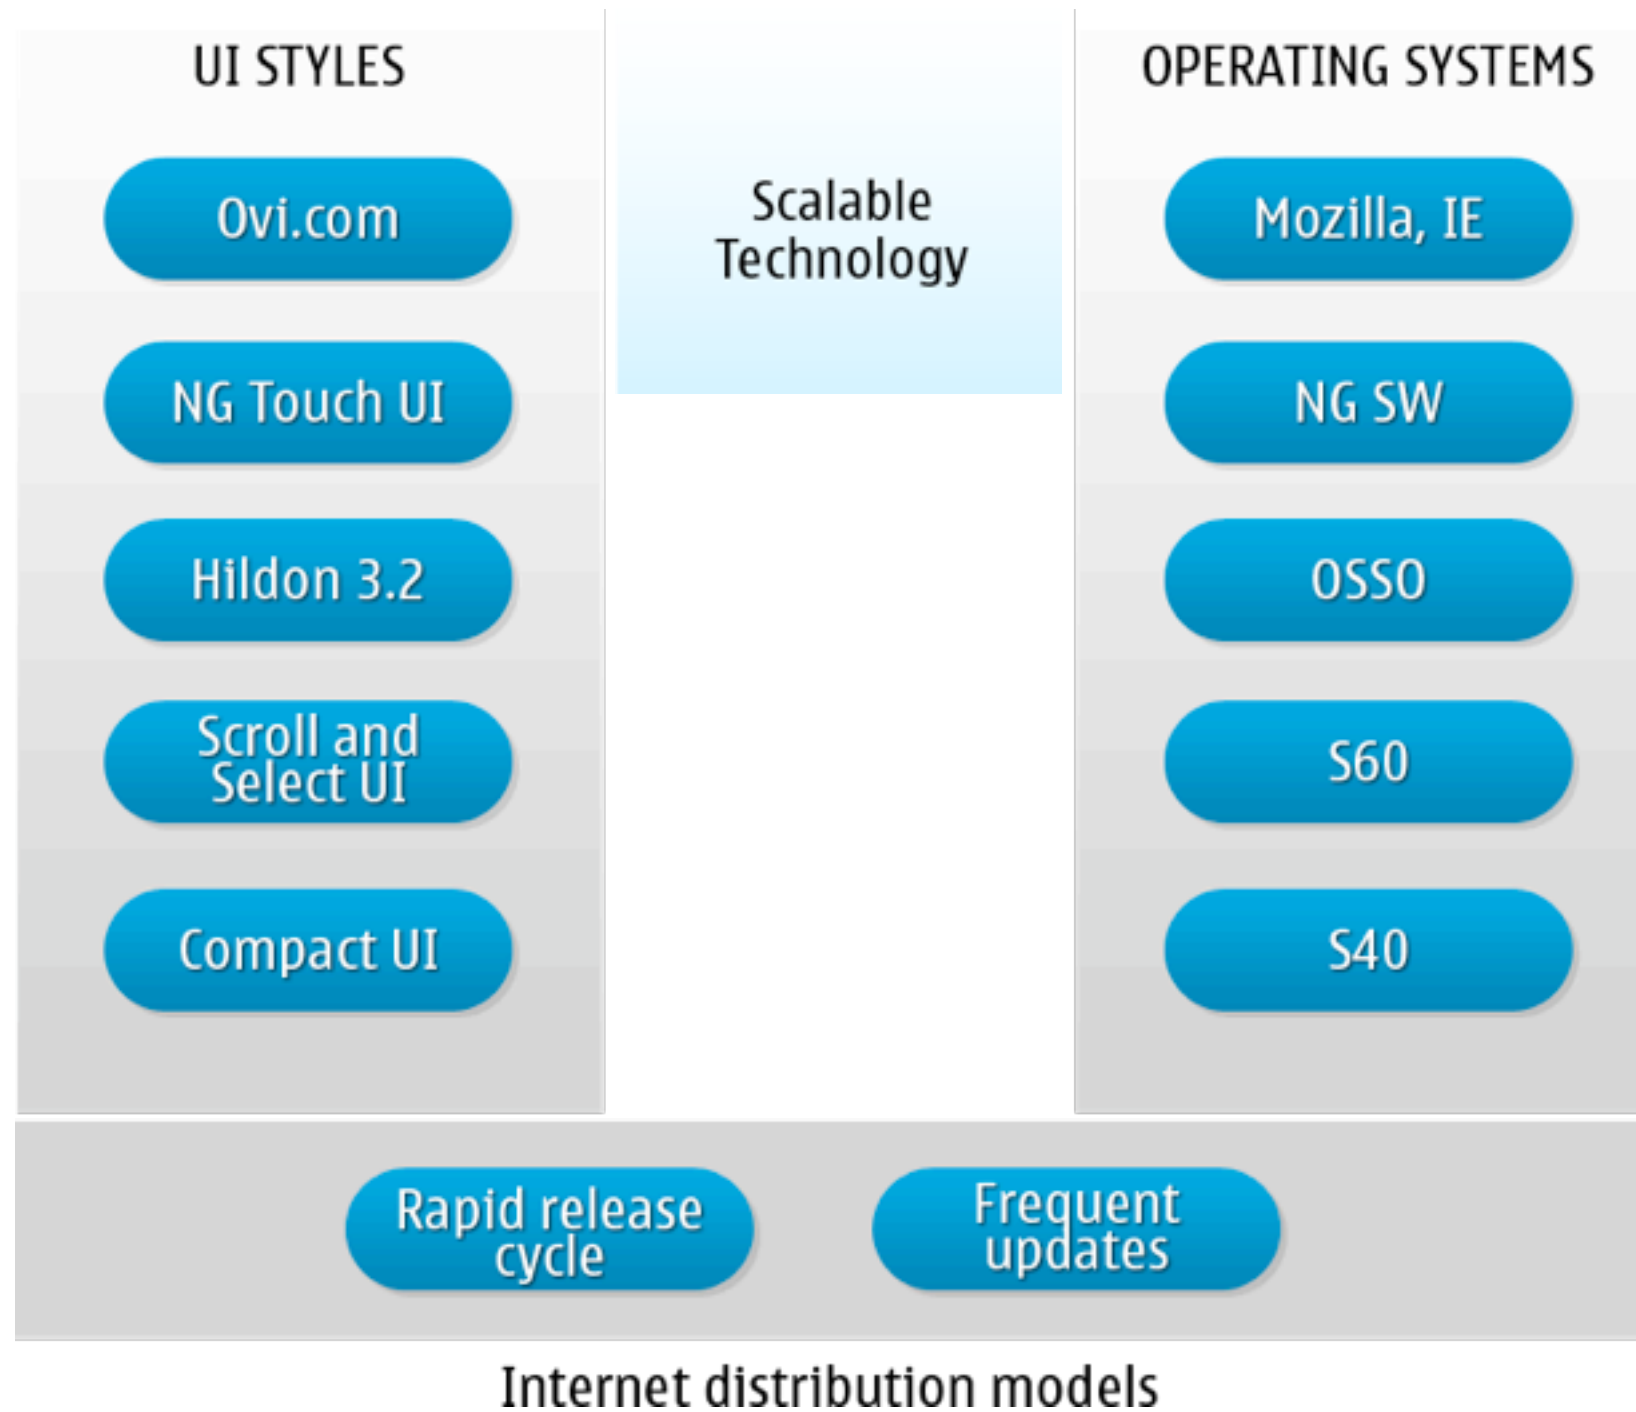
UI STYLES

Ovi.com

NG Touch UI

Hildon 3.2

Scroll and Select UI

Compact UI

Scalable Technology

OPERATING SYSTEMS

Mozilla, IE

NG SW

OSSO

S60

S40

Rapid release cycle

Frequent updates

Internet distribution models